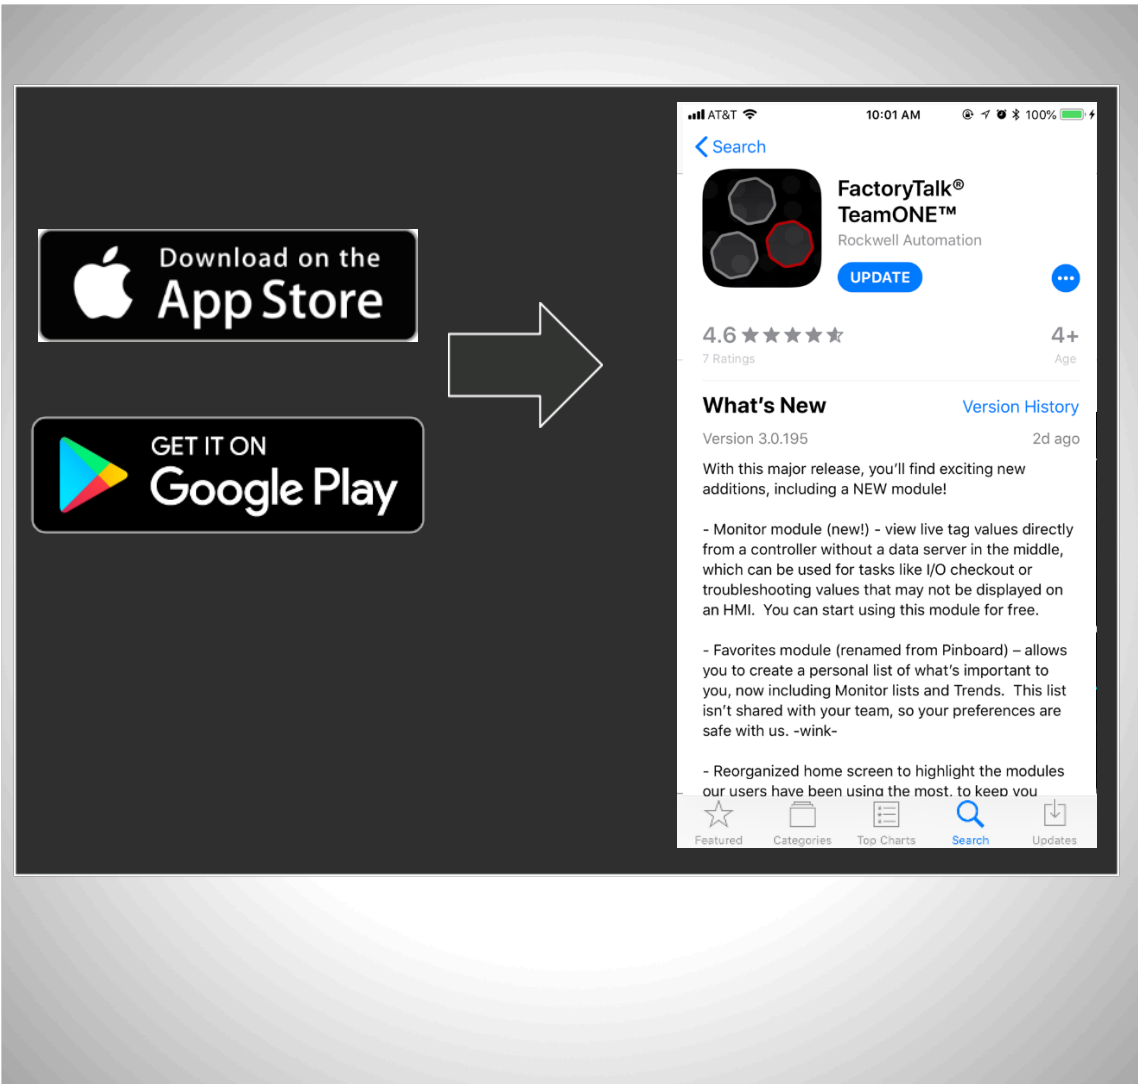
Download on the
App Store

GET IT ON
Google Play

AT&T 10:01 AM 100%

Search

FactoryTalk®
TeamONE™
Rockwell Automation
UPDATE

4.6
7 Ratings

4+
Age

What's New
Version History
Version 3.0.195
2d ago

With this major release, you'll find exciting new additions, including a NEW module!

- Monitor module (new!) - view live tag values directly from a controller without a data server in the middle, which can be used for tasks like I/O checkout or troubleshooting values that may not be displayed on an HMI. You can start using this module for free.

- Favorites module (renamed from Pinboard) – allows you to create a personal list of what's important to you, now including Monitor lists and Trends. This list isn't shared with your team, so your preferences are safe with us. -wink-

- Reorganized home screen to highlight the modules our users have been using the most, to keep you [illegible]

Featured
Categories
Top Charts
Search
Updates